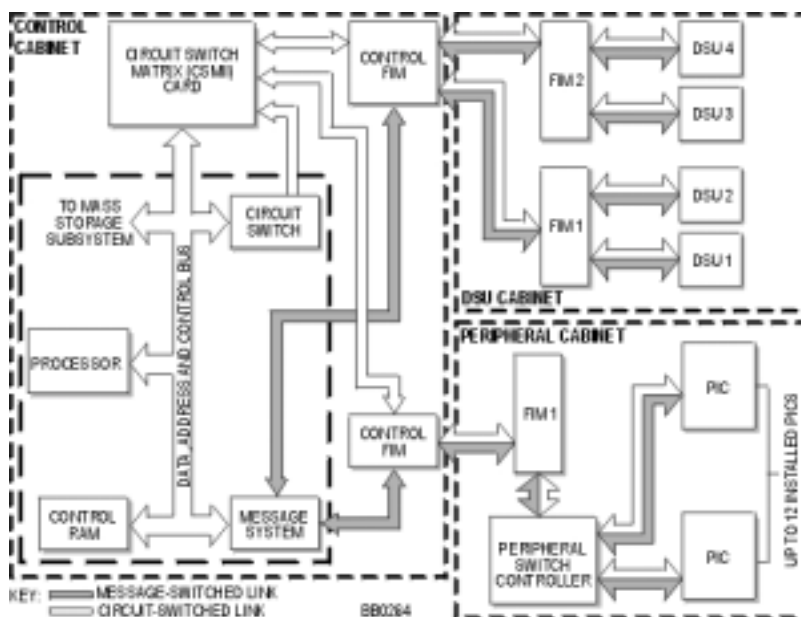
CONTROL CABINET

CIRCUIT SWITCH MATRIX (CSM) CARD

CONTROL FIM

TO MASS STORAGE SUBSYSTEM

CIRCUIT SWITCH

DATA, ADDRESS AND CONTROL BUS

PROCESSOR

CONTROL RAM

MESSAGE SYSTEM

CONTROL FIM

DSU CABINET

FIM 2

FIM 1

DSU 4

DSU 3

DSU 2

DSU 1

PERIPHERAL CABINET

FIM 1

PIC

PIC

UP TO 12 INSTALLED PICS

PERIPHERAL SWITCH CONTROLLER

KEY: MESSAGE-SWITCHED LINK
CIRCUIT-SWITCHED LINK

BB0264